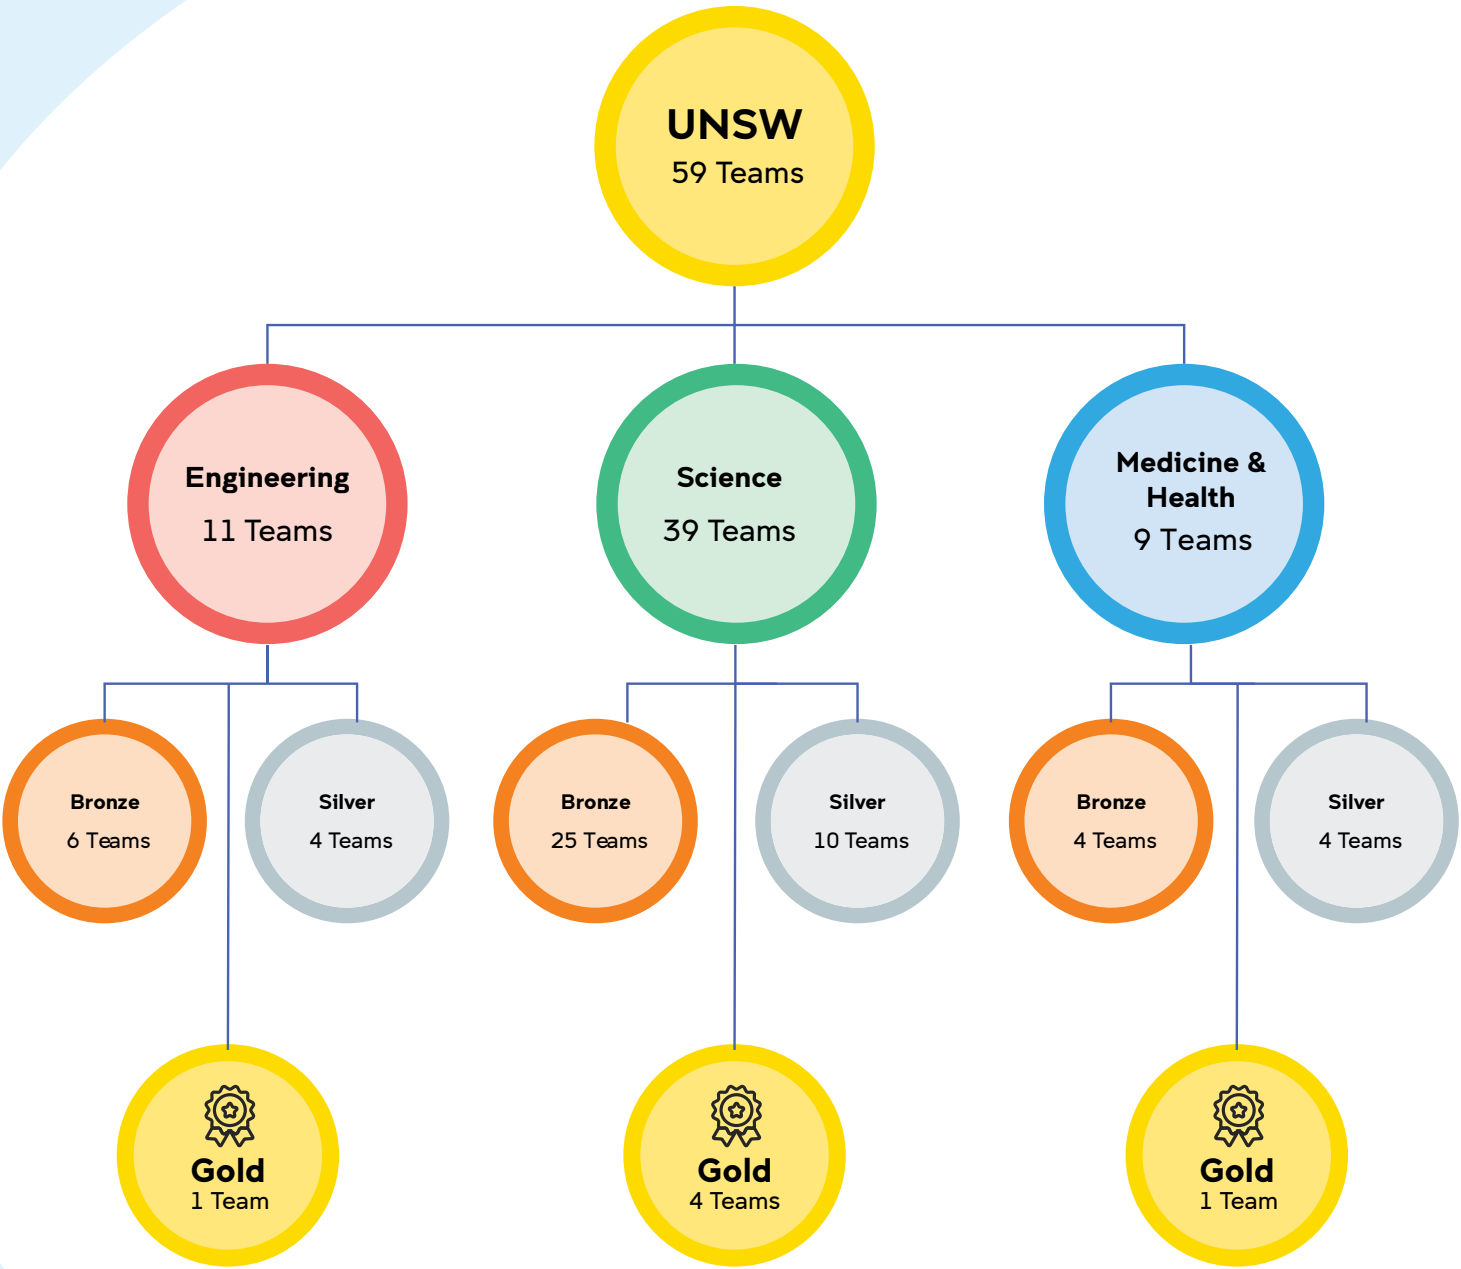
UNSW
59 Teams

Engineering
11 Teams

Science
39 Teams

Medicine & Health
9 Teams

Bronze
6 Teams

Silver
4 Teams

Bronze
25 Teams

Silver
10 Teams

Bronze
4 Teams

Silver
4 Teams

Gold
1 Team

Gold
4 Teams

Gold
1 Team